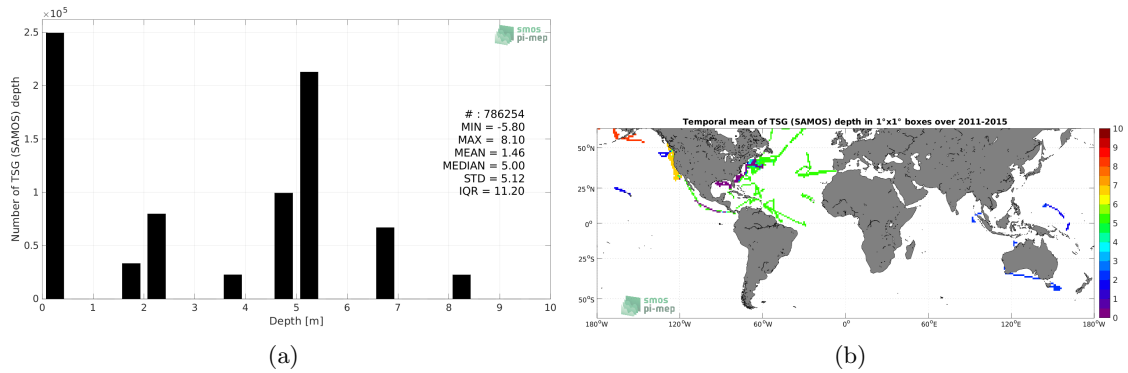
$\times 10^5$

smos pi-mep

2.5
2
1.5
1
0.5
0

Number of TSG (SAMOS) depth

# : 786254
MIN = -5.80
MAX = 8.10
MEAN = 1.46
MEDIAN = 5.00
STD = 5.12
IQR = 11.20

0 1 2 3 4 5 6 7 8 9 10
Depth [m]

(a)

Temporal mean of TSG (SAMOS) depth in 1°x1° boxes over 2011-2015

50°N
25°N
0°
25°S
50°S

180°W 120°W 60°W 0° 60°E 120°E 180°W

smos pi-mep

10
9
8
7
6
5
4
3
2
1
0

(b)